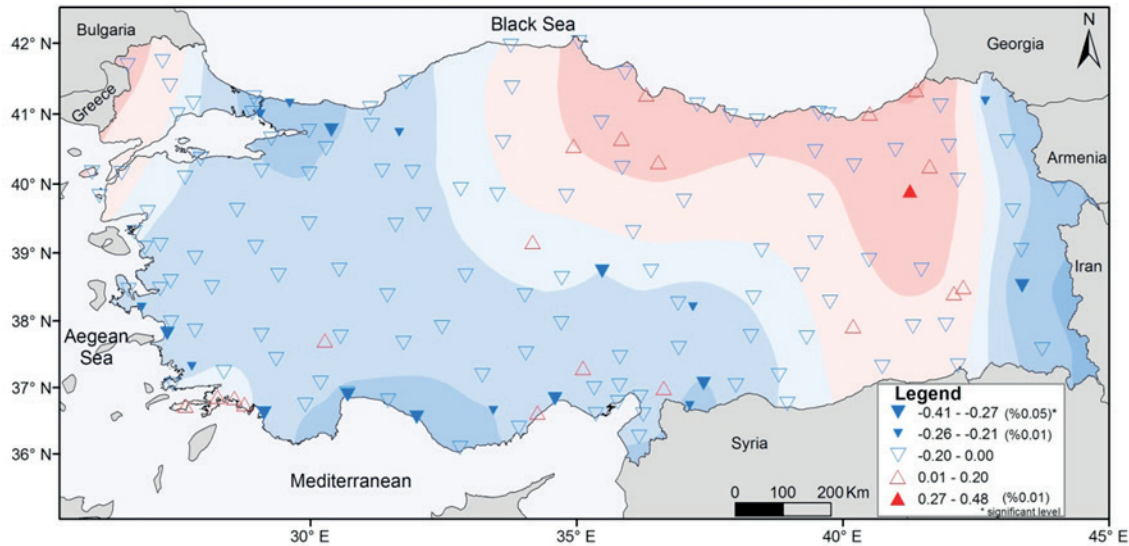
Bulgaria
Black Sea
Georgia
N
Greece
Armenia
Iran
Aegean Sea
Syria
Mediterranean
42° N
41° N
40° N
39° N
38° N
37° N
36° N
30° E
35° E
40° E
45° E
0 100 200 Km

Legend
-0.41 - -0.27 (%0.05)*
-0.26 - -0.21 (%0.01)
-0.20 - 0.00
0.01 - 0.20
0.27 - 0.48 (%0.01)
* significant level